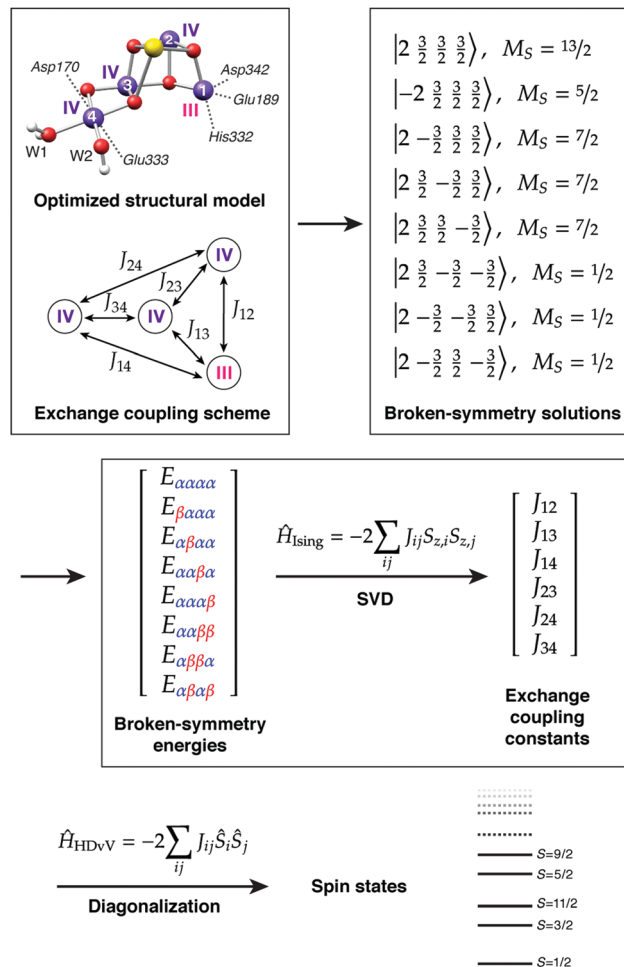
IV
2
IV
3
Asp170
Asp342
1
Glu189
IV
III
4
His332
W1
W2
Glu333

Optimized structural model

$J_{24}$
IV
$J_{23}$
$J_{34}$
IV
IV
$J_{12}$
$J_{13}$
$J_{14}$
III

Exchange coupling scheme

$\left|2\ \frac{3}{2}\ \frac{3}{2}\ \frac{3}{2}\right\rangle,\ M_S = {}^{13}/_2$
$\left|-2\ \frac{3}{2}\ \frac{3}{2}\ \frac{3}{2}\right\rangle,\ M_S = {}^{5}/_2$
$\left|2\ -\frac{3}{2}\ \frac{3}{2}\ \frac{3}{2}\right\rangle,\ M_S = {}^{7}/_2$
$\left|2\ \frac{3}{2}\ -\frac{3}{2}\ \frac{3}{2}\right\rangle,\ M_S = {}^{7}/_2$
$\left|2\ \frac{3}{2}\ \frac{3}{2}\ -\frac{3}{2}\right\rangle,\ M_S = {}^{7}/_2$
$\left|2\ \frac{3}{2}\ -\frac{3}{2}\ -\frac{3}{2}\right\rangle,\ M_S = {}^{1}/_2$
$\left|2\ -\frac{3}{2}\ -\frac{3}{2}\ \frac{3}{2}\right\rangle,\ M_S = {}^{1}/_2$
$\left|2\ -\frac{3}{2}\ \frac{3}{2}\ -\frac{3}{2}\right\rangle,\ M_S = {}^{1}/_2$

Broken-symmetry solutions

$\begin{bmatrix} E_{\alpha\alpha\alpha\alpha} \\ E_{\beta\alpha\alpha\alpha} \\ E_{\alpha\beta\alpha\alpha} \\ E_{\alpha\alpha\beta\alpha} \\ E_{\alpha\alpha\alpha\beta} \\ E_{\alpha\alpha\beta\beta} \\ E_{\alpha\beta\beta\alpha} \\ E_{\alpha\beta\alpha\beta} \end{bmatrix}$

Broken-symmetry energies

$\hat{H}_{\text{Ising}} = -2\sum_{ij} J_{ij} S_{z,i} S_{z,j}$

SVD

$\begin{bmatrix} J_{12} \\ J_{13} \\ J_{14} \\ J_{23} \\ J_{24} \\ J_{34} \end{bmatrix}$

Exchange coupling constants

$\hat{H}_{\text{HDvV}} = -2\sum_{ij} J_{ij} \hat{S}_i \hat{S}_j$

Diagonalization

Spin states

S=9/2
S=5/2
S=11/2
S=3/2
S=1/2